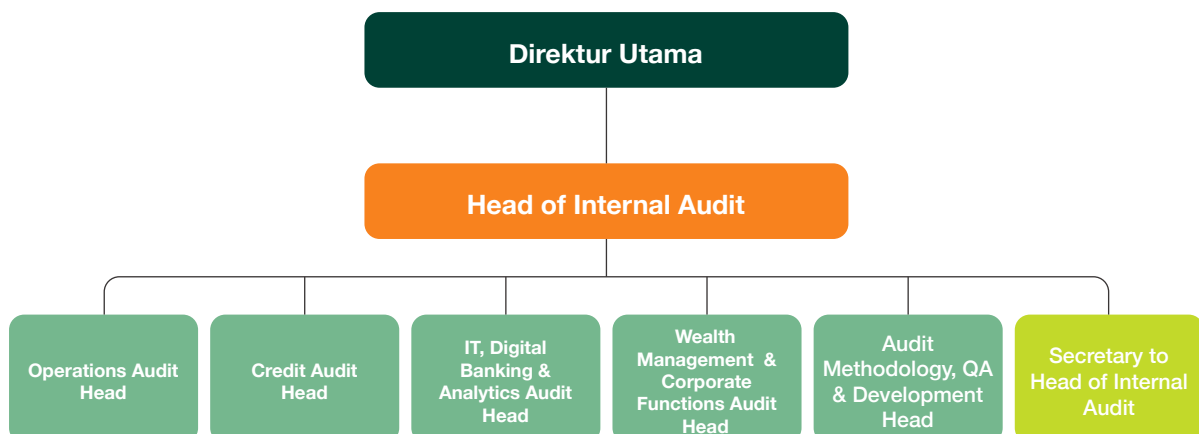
Direktur Utama

Head of Internal Audit

Operations Audit Head

Credit Audit Head

IT, Digital Banking & Analytics Audit Head

Wealth Management & Corporate Functions Audit Head

Audit Methodology, QA & Development Head

Secretary to Head of Internal Audit